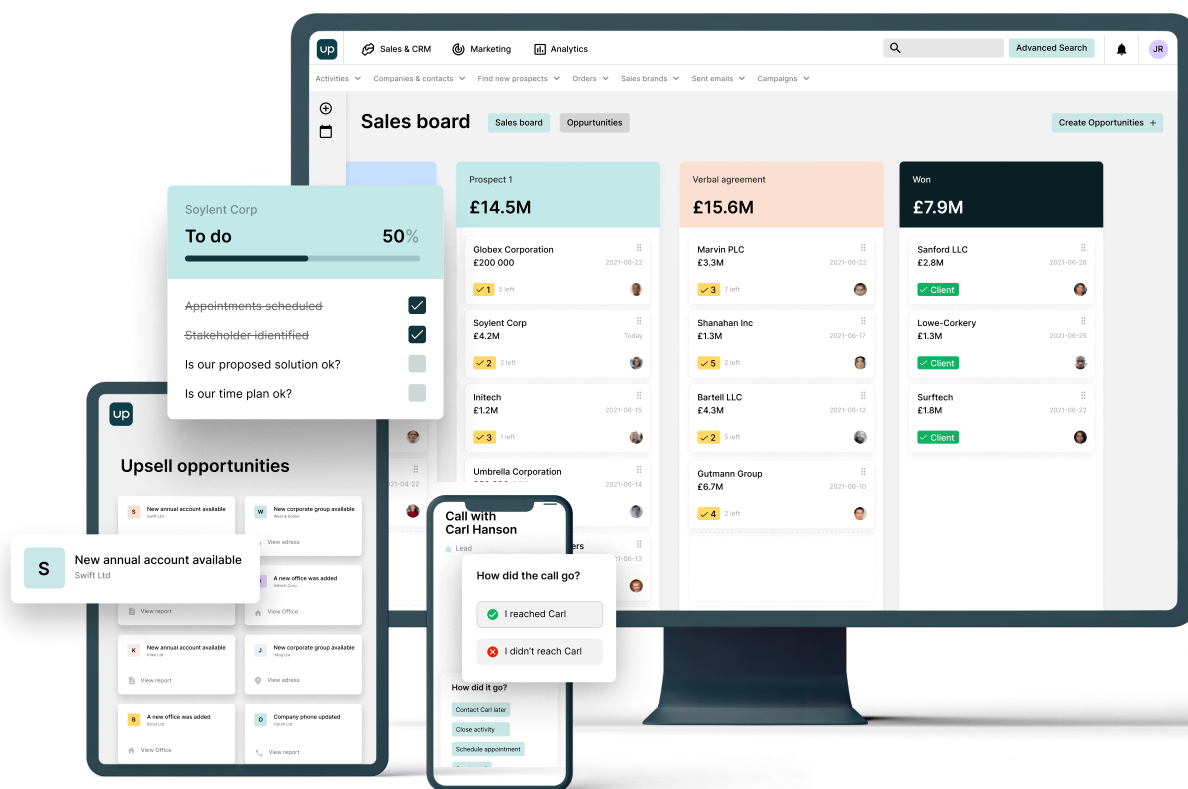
up Sales & CRM Marketing Analytics Advanced Search JR

Activities Companies & contacts Find new prospects Orders Sales brands Sent emails Campaigns

Sales board Sales board Oppurtunities Create Opportunities +

Prospect 1
£14.5M

Globex Corporation
£200 000 2021-06-22
1 5 left

Soylent Corp
£4.2M Today
2 2 left

Initech
£1.2M 2021-06-15
3 1 left

Umbrella Corporation
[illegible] 2021-06-14

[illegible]ers
2021-06-13

Verbal agreement
£15.6M

Marvin PLC
£3.3M 2021-06-22
3 7 left

Shanahan Inc
£1.3M 2021-06-17
5 2 left

Bartell LLC
£4.3M 2021-06-12
2 5 left

Gutmann Group
£6.7M 2021-06-10
4 2 left

Won
£7.9M

Sanford LLC
£2.8M 2021-06-28
Client

Lowe-Corkery
£1.3M 2021-06-25
Client

Surftech
£1.8M 2021-06-22
Client

Soylent Corp
To do 50%
Appointments scheduled
Stakeholder idientified
Is our proposed solution ok?
Is our time plan ok?

up
Upsell opportunities
S New annual account available Swift Ltd
W New corporate group available Wind & Kohler
View adress
A new office was added Initech Corp
View Office
View report
K New annual account available Kiko Ltd
View report
J New corporate group available Jing Ltd
View adress
B A new office was added Brend Ltd
View Office
G Company phone updated Gerd Ltd
View report

S New annual account available
Swift Ltd

Call with Carl Hanson
Lead
How did the call go?
I reached Carl
I didn't reach Carl
How did it go?
Contact Carl later
Close activity
Schedule appointment